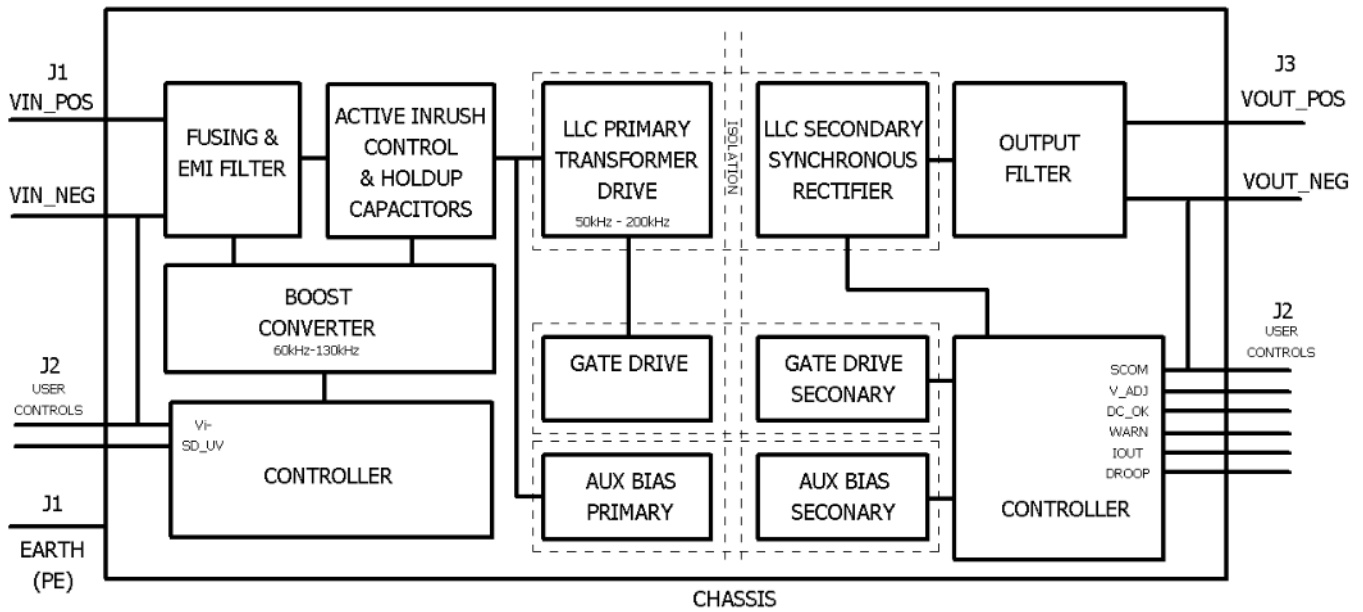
J1
VIN_POS

VIN_NEG

FUSING &
EMI FILTER

ACTIVE INRUSH
CONTROL
& HOLDUP
CAPACITORS

LLC PRIMARY
TRANSFORMER
DRIVE
50kHz - 200kHz

ISOLATION

LLC SECONDARY
SYNCHRONOUS
RECTIFIER

OUTPUT
FILTER

J3
VOUT_POS

VOUT_NEG

BOOST
CONVERTER
60kHz-130kHz

J2
USER
CONTROLS

GATE DRIVE

GATE DRIVE
SECONARY

J2
USER
CONTROLS

SCOM
V_ADJ
DC_OK
WARN
IOUT
DROOP

Vi-
SD_UV

CONTROLLER

AUX BIAS
PRIMARY

AUX BIAS
SECONARY

CONTROLLER

J1
EARTH
(PE)

CHASSIS